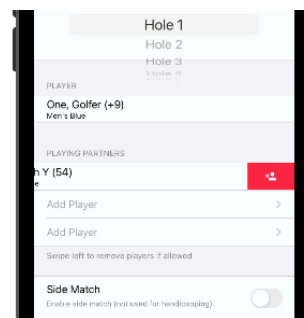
Hole 1
Hole 2
Hole 3
Hole 4

PLAYER

One, Golfer (+9)
Men's Blue

PLAYING PARTNERS

h Y (54)
e

Add Player

Add Player

Swipe left to remove players if allowed

Side Match
Enable side match (not used for handicapping).